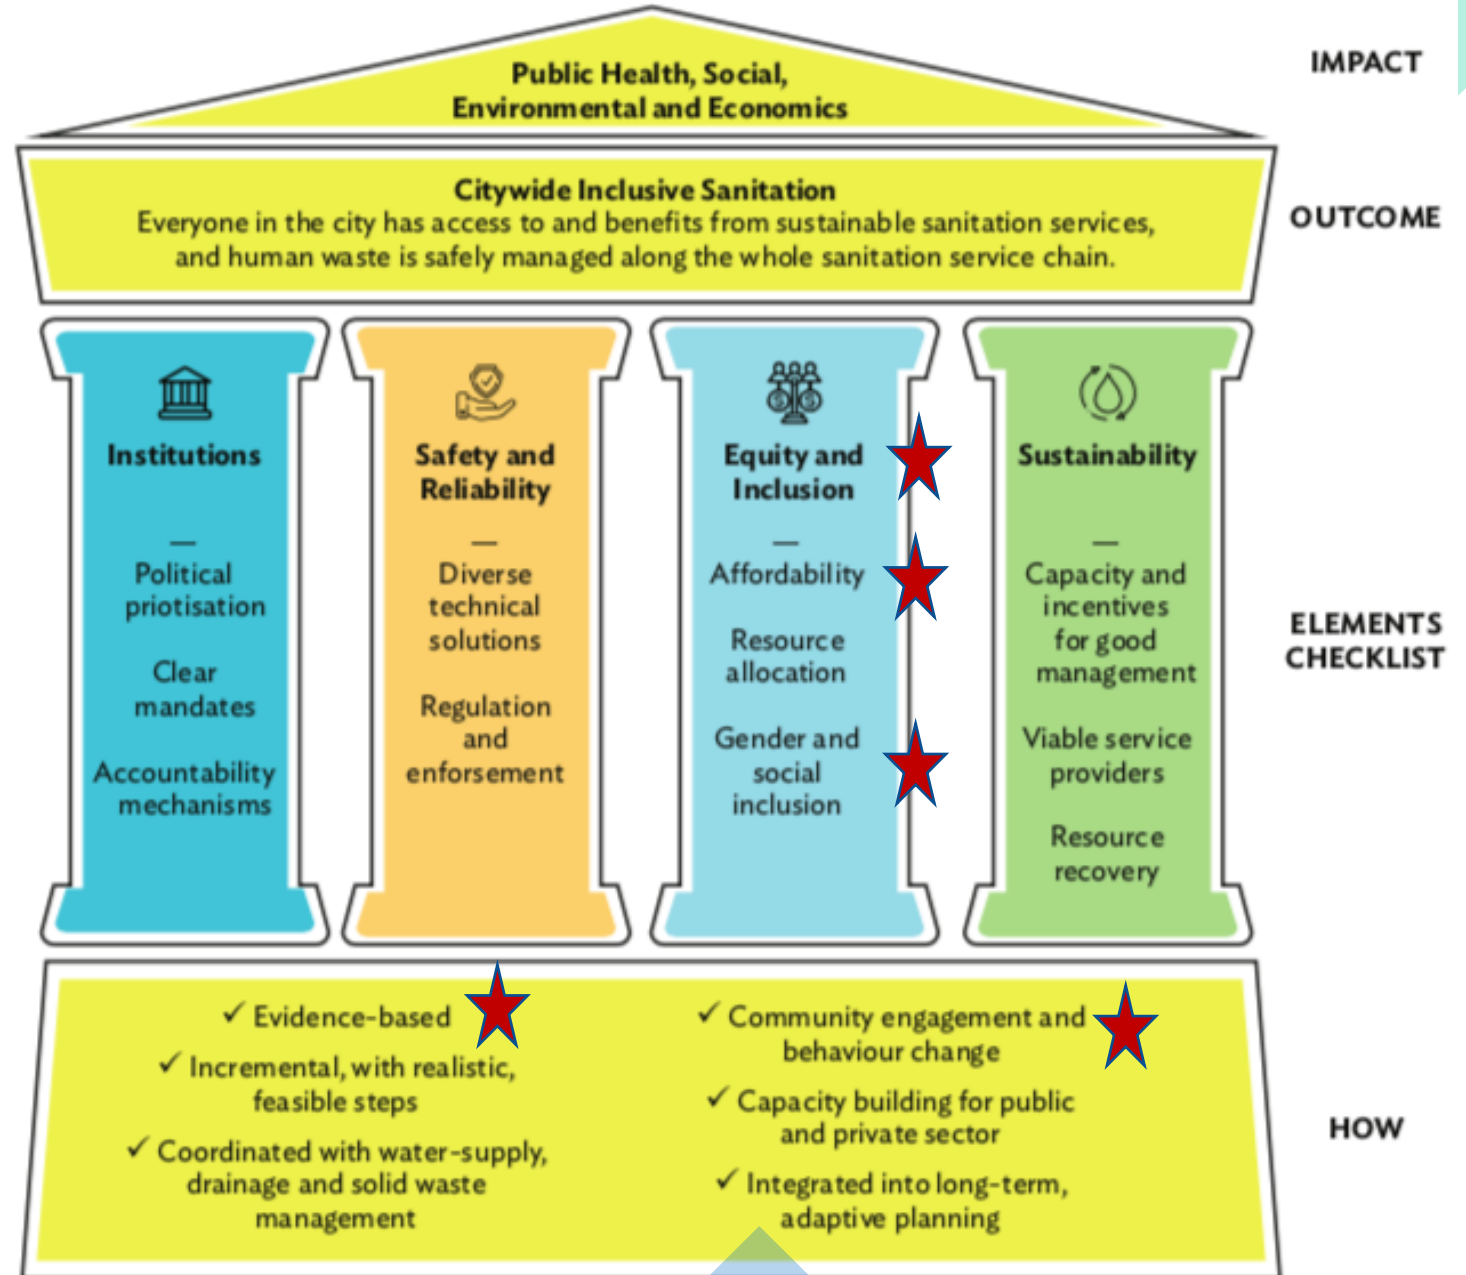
Public Health, Social, Environmental and Economics

IMPACT

Citywide Inclusive Sanitation
Everyone in the city has access to and benefits from sustainable sanitation services, and human waste is safely managed along the whole sanitation service chain.

OUTCOME

Institutions
—
Political priotisation
Clear mandates
Accountability mechanisms

Safety and Reliability
—
Diverse technical solutions
Regulation and enforsement

Equity and Inclusion
—
Affordability
Resource allocation
Gender and social inclusion

Sustainability
—
Capacity and incentives for good management
Viable service providers
Resource recovery

ELEMENTS CHECKLIST

✓ Evidence-based
✓ Incremental, with realistic, feasible steps
✓ Coordinated with water-supply, drainage and solid waste management

✓ Community engagement and behaviour change
✓ Capacity building for public and private sector
✓ Integrated into long-term, adaptive planning

HOW